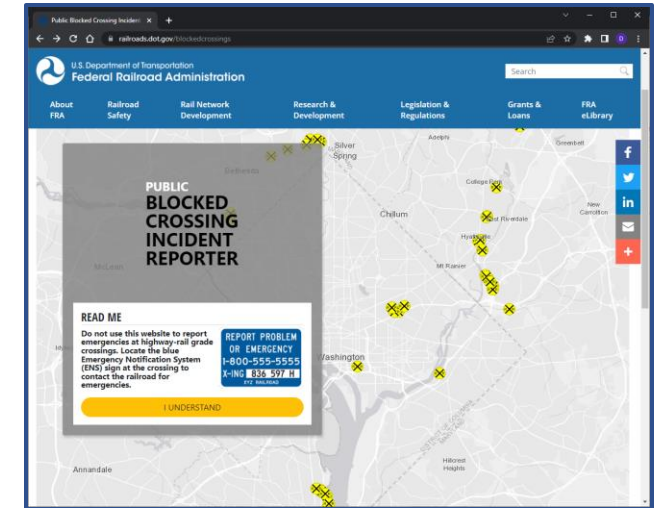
Public Blocked Crossing Incide ×

railroads.dot.gov/blockedcrossings

U.S. Department of Transportation
Federal Railroad Administration

Search

About FRA
Railroad Safety
Rail Network Development
Research & Development
Legislation & Regulations
Grants & Loans
FRA eLibrary

Adelphi
Silver Spring
Greenbelt
Bethesda
College Park
New Carrollton
Chillum
East Riverdale
Hyattsville
McLean
Mt Rainier
Washington
Annandale
Hillcrest Heights

PUBLIC
BLOCKED CROSSING INCIDENT REPORTER

READ ME
Do not use this website to report emergencies at highway-rail grade crossings. Locate the blue Emergency Notification System (ENS) sign at the crossing to contact the railroad for emergencies.

REPORT PROBLEM OR EMERGENCY
1-800-555-5555
X-ING 836 597 H
XYZ RAILROAD

I UNDERSTAND